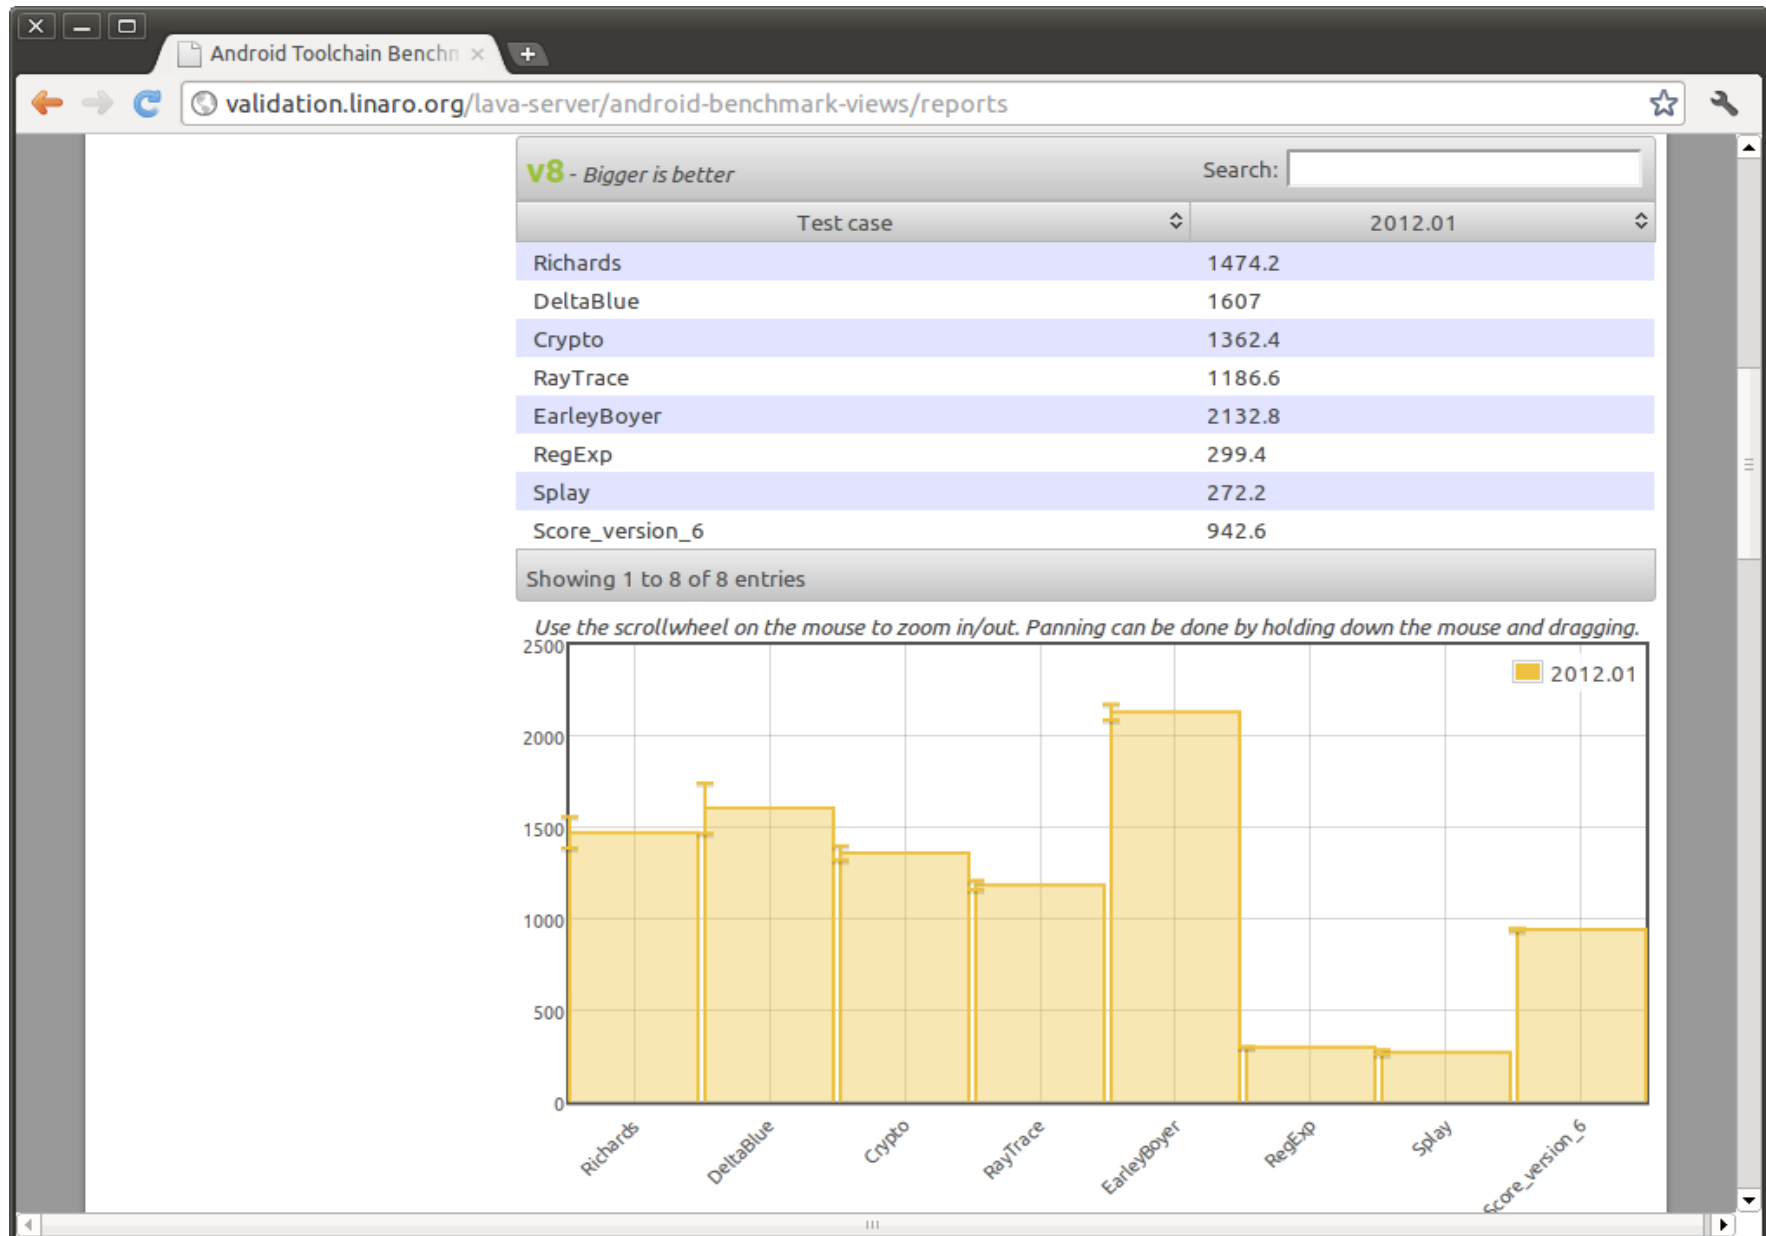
Android Toolchain Benchn ×

validation.linaro.org/lava-server/android-benchmark-views/reports

v8 - Bigger is better

Search:

| Test case | 2012.01 |
|---|---|
| Richards | 1474.2 |
| DeltaBlue | 1607 |
| Crypto | 1362.4 |
| RayTrace | 1186.6 |
| EarleyBoyer | 2132.8 |
| RegExp | 299.4 |
| Splay | 272.2 |
| Score_version_6 | 942.6 |

Showing 1 to 8 of 8 entries

Use the scrollwheel on the mouse to zoom in/out. Panning can be done by holding down the mouse and dragging.

2500
2000
1500
1000
500
0

2012.01

Richards
DeltaBlue
Crypto
RayTrace
EarleyBoyer
RegExp
Splay
Score_version_6